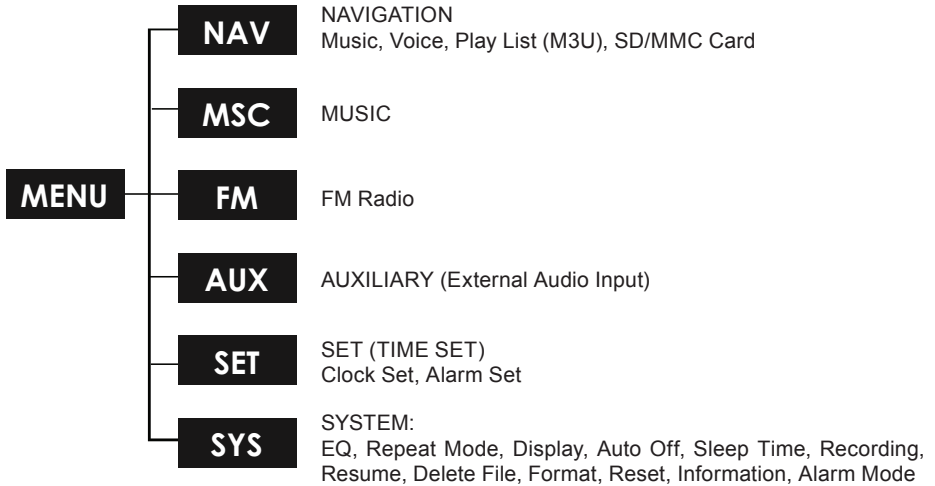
MENU

NAV
NAVIGATION
Music, Voice, Play List (M3U), SD/MMC Card

MSC
MUSIC

FM
FM Radio

AUX
AUXILIARY (External Audio Input)

SET
SET (TIME SET)
Clock Set, Alarm Set

SYS
SYSTEM:
EQ, Repeat Mode, Display, Auto Off, Sleep Time, Recording, Resume, Delete File, Format, Reset, Information, Alarm Mode